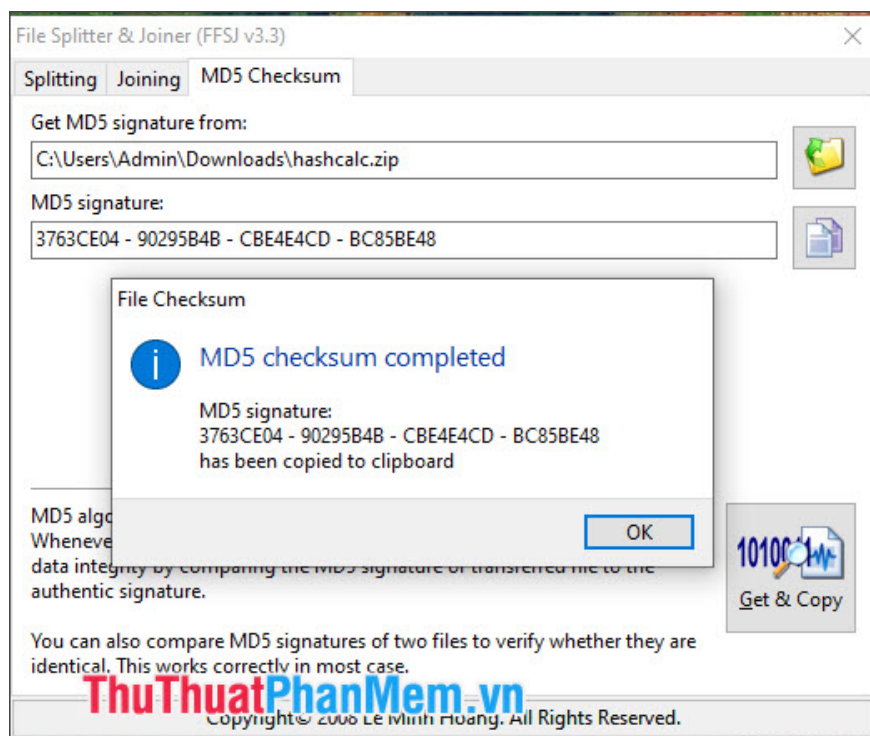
File Splitter & Joiner (FFSJ v3.3)

Splitting | Joining | MD5 Checksum

Get MD5 signature from:

C:\Users\Admin\Downloads\hashcalc.zip

MD5 signature:

3763CE04 - 90295B4B - CBE4E4CD - BC85BE48

File Checksum

MD5 checksum completed

MD5 signature:
3763CE04 - 90295B4B - CBE4E4CD - BC85BE48
has been copied to clipboard

OK

MD5 algo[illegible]
Wheneve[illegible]
data integrity by comparing the MD5 signature of transferred file to the authentic signature.

1010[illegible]

Get & Copy

You can also compare MD5 signatures of two files to verify whether they are identical. This works correctly in most case.

ThuThuatPhanMem.vn

Copyright© 2008 Lê Minh Hoàng. All Rights Reserved.